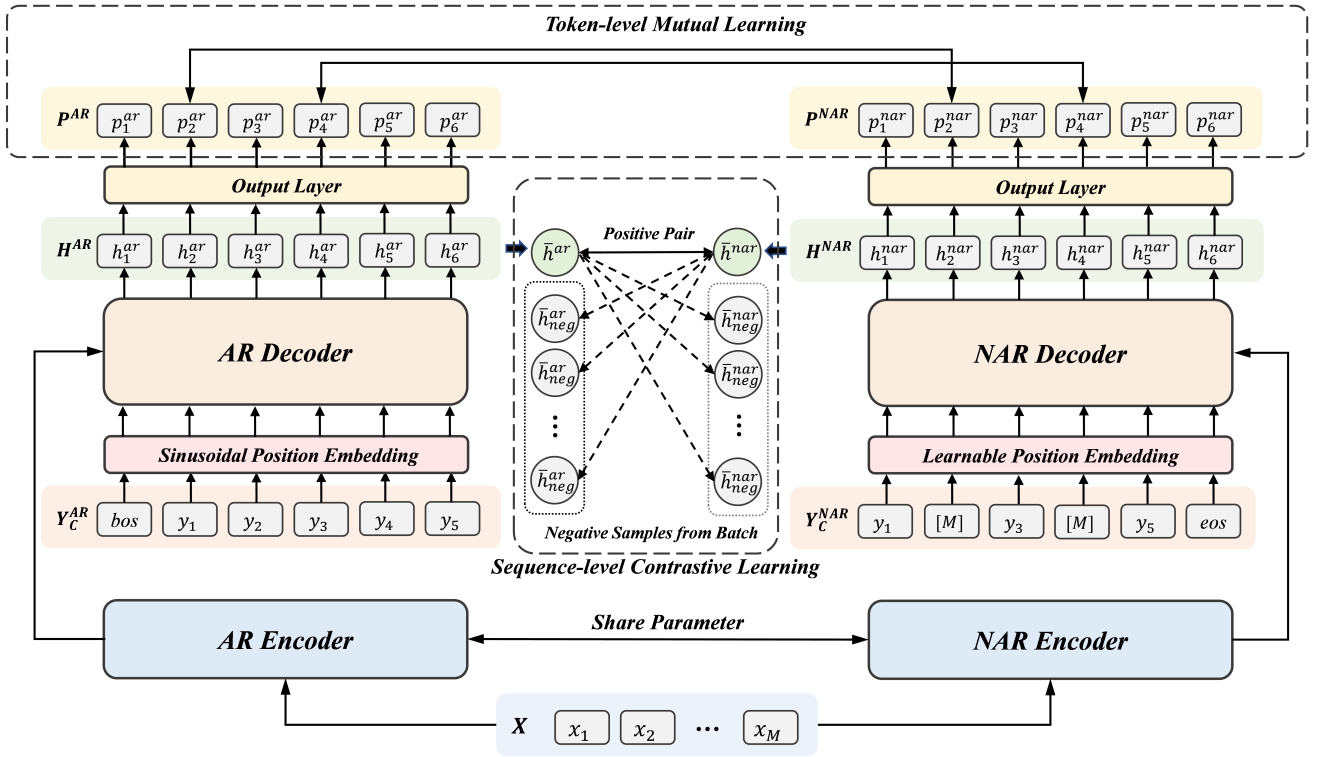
Token-level Mutual Learning

$P^{AR}$ $p_1^{ar}$ $p_2^{ar}$ $p_3^{ar}$ $p_4^{ar}$ $p_5^{ar}$ $p_6^{ar}$

$P^{NAR}$ $p_1^{nar}$ $p_2^{nar}$ $p_3^{nar}$ $p_4^{nar}$ $p_5^{nar}$ $p_6^{nar}$

Output Layer

Output Layer

$H^{AR}$ $h_1^{ar}$ $h_2^{ar}$ $h_3^{ar}$ $h_4^{ar}$ $h_5^{ar}$ $h_6^{ar}$

Positive Pair

$\bar{h}^{ar}$ $\bar{h}^{nar}$

$H^{NAR}$ $h_1^{nar}$ $h_2^{nar}$ $h_3^{nar}$ $h_4^{nar}$ $h_5^{nar}$ $h_6^{nar}$

$\bar{h}_{neg}^{ar}$ $\bar{h}_{neg}^{ar}$ ⋮ $\bar{h}_{neg}^{ar}$

$\bar{h}_{neg}^{nar}$ $\bar{h}_{neg}^{nar}$ ⋮ $\bar{h}_{neg}^{nar}$

AR Decoder

NAR Decoder

Sinusoidal Position Embedding

Learnable Position Embedding

$Y_C^{AR}$ $bos$ $y_1$ $y_2$ $y_3$ $y_4$ $y_5$

Negative Samples from Batch

$Y_C^{NAR}$ $y_1$ $[M]$ $y_3$ $[M]$ $y_5$ $eos$

Sequence-level Contrastive Learning

AR Encoder

Share Parameter

NAR Encoder

$X$ $x_1$ $x_2$ ⋯ $x_M$